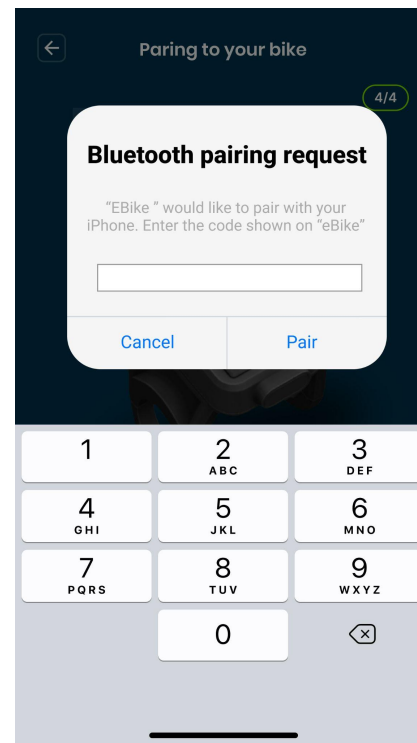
Paring to your bike

4/4

Bluetooth pairing request

"EBike " would like to pair with your iPhone. Enter the code shown on "eBike"

Cancel

Pair

1

2
ABC

3
DEF

4
GHI

5
JKL

6
MNO

7
PQRS

8
TUV

9
WXYZ

0